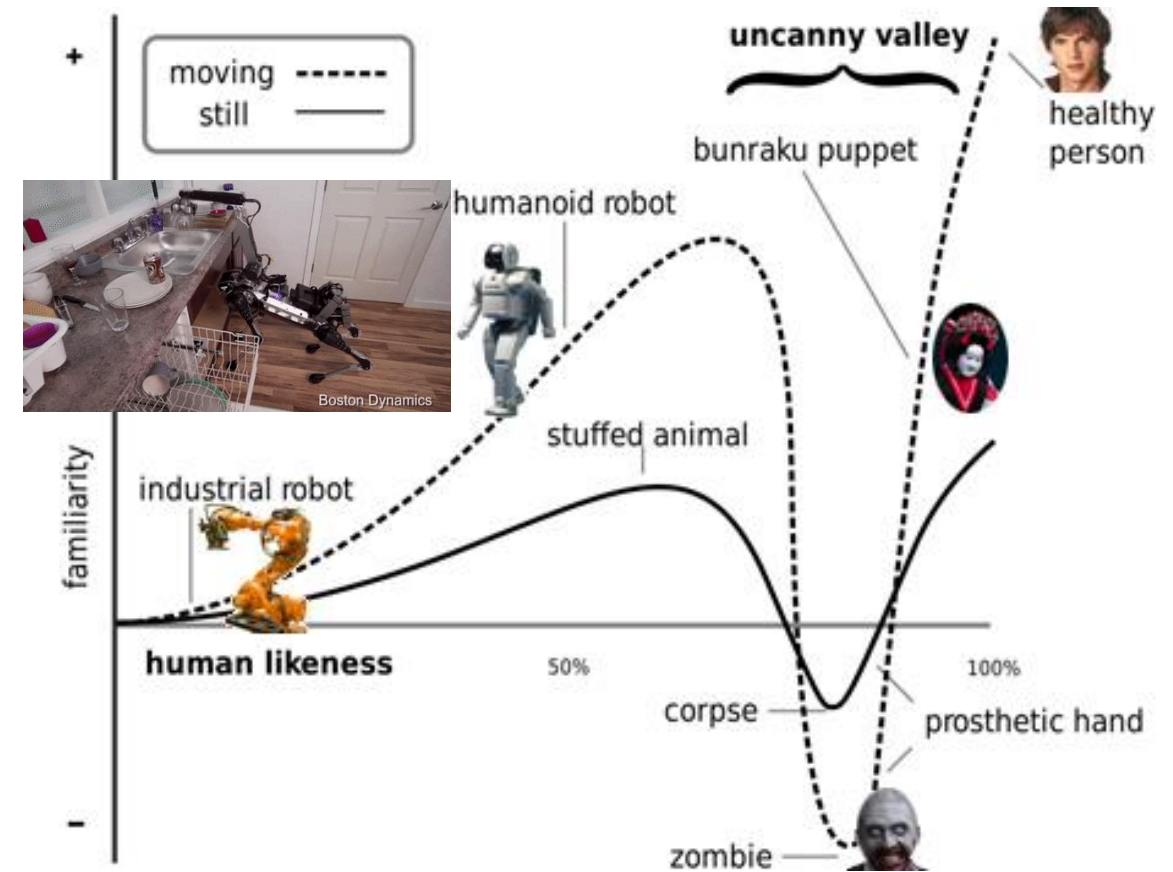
+

moving
still

uncanny valley

healthy person

bunraku puppet

Boston Dynamics

humanoid robot

stuffed animal

familiarity

industrial robot

human likeness

50%

100%

corpse

prosthetic hand

–

zombie